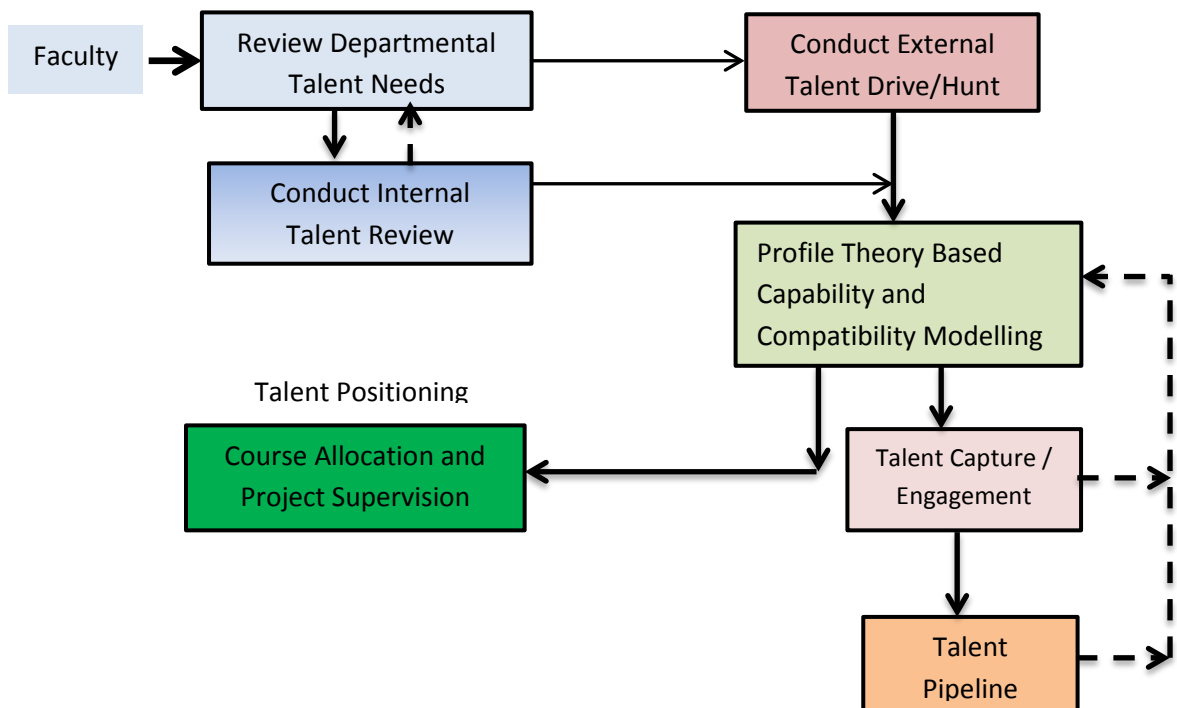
Faculty

Review Departmental Talent Needs

Conduct External Talent Drive/Hunt

Conduct Internal Talent Review

Profile Theory Based Capability and Compatibility Modelling

Talent Positioning

Course Allocation and Project Supervision

Talent Capture / Engagement

Talent Pipeline